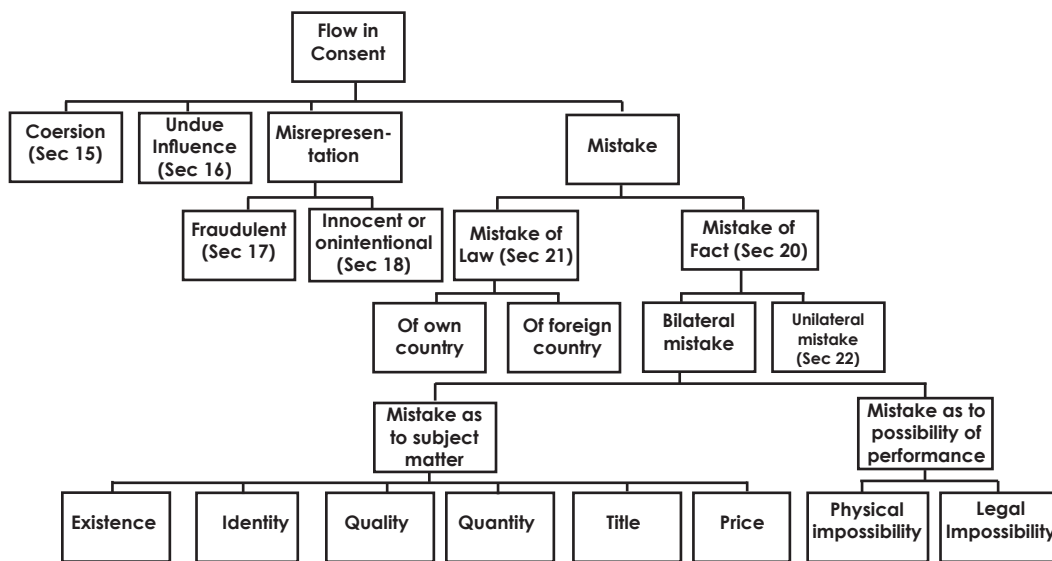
Flow in Consent

Coersion (Sec 15)

Undue Influence (Sec 16)

Misrepresentation

Mistake

Fraudulent (Sec 17)

Innocent or onintentional (Sec 18)

Mistake of Law (Sec 21)

Mistake of Fact (Sec 20)

Of own country

Of foreign country

Bilateral mistake

Unilateral mistake (Sec 22)

Mistake as to subject matter

Mistake as to possibility of performance

Existence

Identity

Quality

Quantity

Title

Price

Physical impossibility

Legal Impossibility